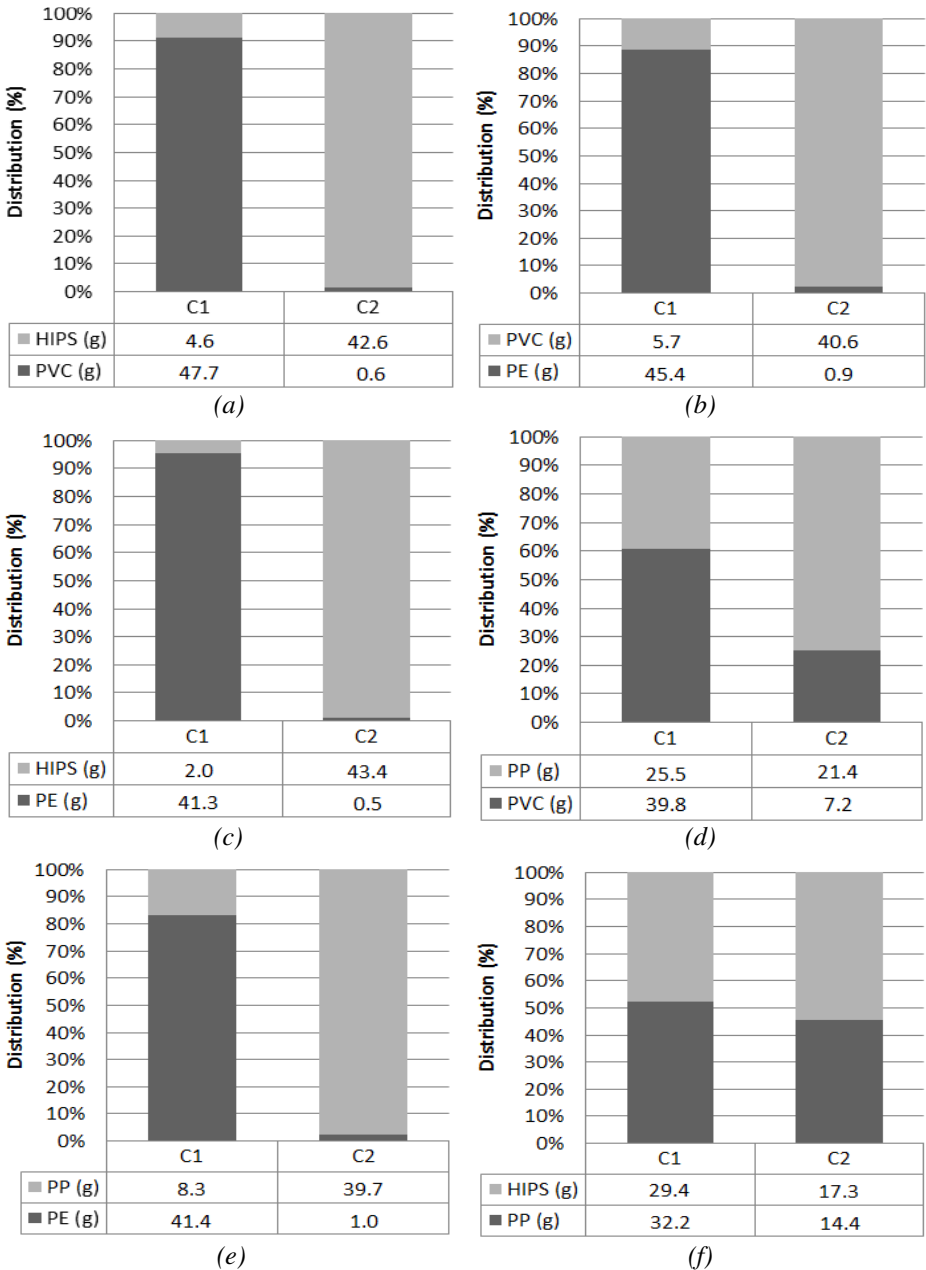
100%
90%
80%
70%
60%
50%
40%
30%
20%
10%
0%
Distribution (%)

| | C1 | C2 |
|---|---|---|
| HIPS (g) | 4.6 | 42.6 |
| PVC (g) | 47.7 | 0.6 |

(a)

100%
90%
80%
70%
60%
50%
40%
30%
20%
10%
0%
Distribution (%)

| | C1 | C2 |
|---|---|---|
| PVC (g) | 5.7 | 40.6 |
| PE (g) | 45.4 | 0.9 |

(b)

100%
90%
80%
70%
60%
50%
40%
30%
20%
10%
0%
Distribution (%)

| | C1 | C2 |
|---|---|---|
| HIPS (g) | 2.0 | 43.4 |
| PE (g) | 41.3 | 0.5 |

(c)

100%
90%
80%
70%
60%
50%
40%
30%
20%
10%
0%
Distribution (%)

| | C1 | C2 |
|---|---|---|
| PP (g) | 25.5 | 21.4 |
| PVC (g) | 39.8 | 7.2 |

(d)

100%
90%
80%
70%
60%
50%
40%
30%
20%
10%
0%
Distribution (%)

| | C1 | C2 |
|---|---|---|
| PP (g) | 8.3 | 39.7 |
| PE (g) | 41.4 | 1.0 |

(e)

100%
90%
80%
70%
60%
50%
40%
30%
20%
10%
0%
Distribution (%)

| | C1 | C2 |
|---|---|---|
| HIPS (g) | 29.4 | 17.3 |
| PP (g) | 32.2 | 14.4 |

(f)